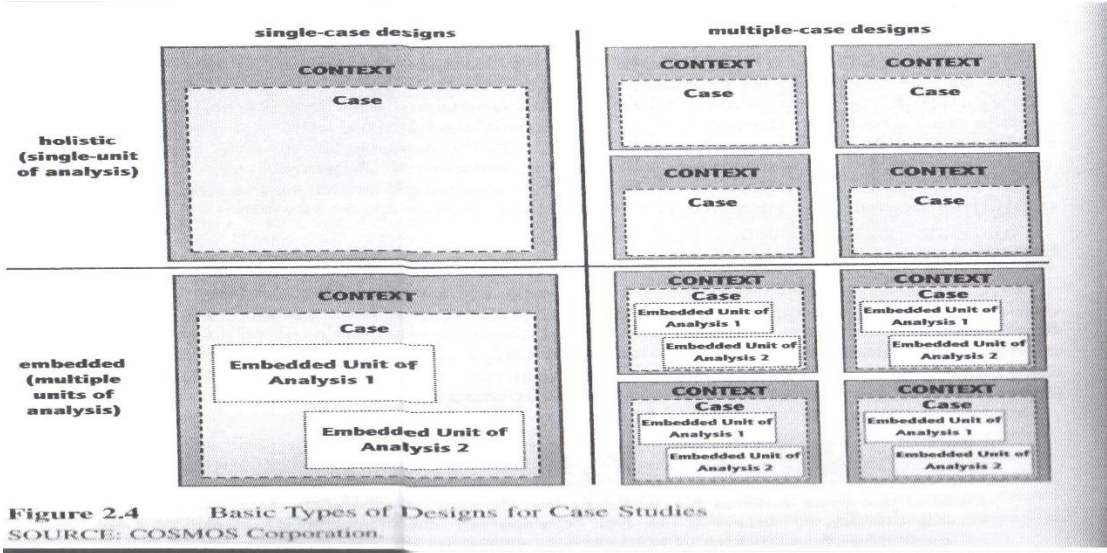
single-case designs

multiple-case designs

holistic (single-unit of analysis)

CONTEXT

Case

CONTEXT

Case

CONTEXT

Case

CONTEXT

Case

CONTEXT

Case

embedded (multiple units of analysis)

CONTEXT

Case

Embedded Unit of Analysis 1

Embedded Unit of Analysis 2

CONTEXT

Case

Embedded Unit of Analysis 1

Embedded Unit of Analysis 2

CONTEXT

Case

Embedded Unit of Analysis 1

Embedded Unit of Analysis 2

CONTEXT

Case

Embedded Unit of Analysis 1

Embedded Unit of Analysis 2

CONTEXT

Case

Embedded Unit of Analysis 1

Embedded Unit of Analysis 2

Figure 2.4 Basic Types of Designs for Case Studies
SOURCE: COSMOS Corporation.